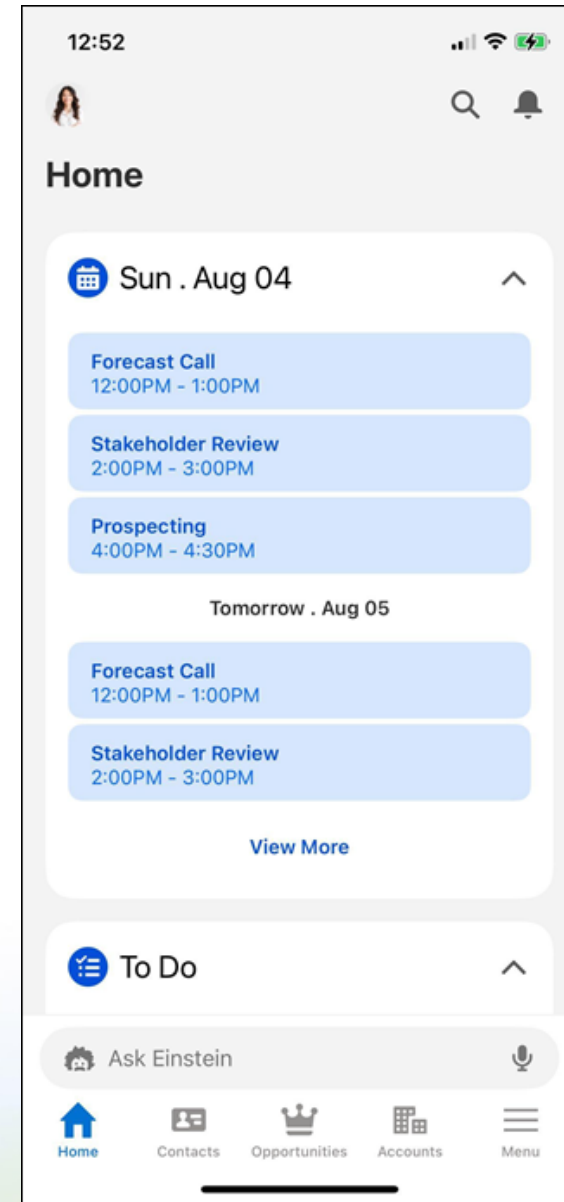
12:52

Home

Sun . Aug 04

Forecast Call
12:00PM - 1:00PM

Stakeholder Review
2:00PM - 3:00PM

Prospecting
4:00PM - 4:30PM

Tomorrow . Aug 05

Forecast Call
12:00PM - 1:00PM

Stakeholder Review
2:00PM - 3:00PM

View More

To Do

Ask Einstein

Home
Contacts
Opportunities
Accounts
Menu